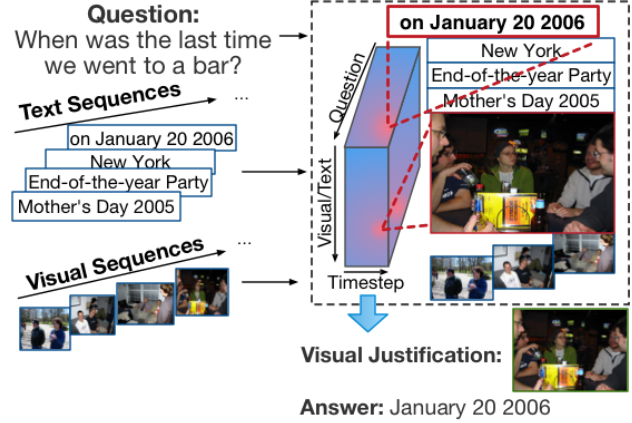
Question:
When was the last time we went to a bar?

Text Sequences
...

on January 20 2006
New York
End-of-the-year Party
Mother's Day 2005

Visual Sequences
...

on January 20 2006
New York
End-of-the-year Party
Mother's Day 2005

Question
Visual/Text
Timestep

Visual Justification:

Answer: January 20 2006